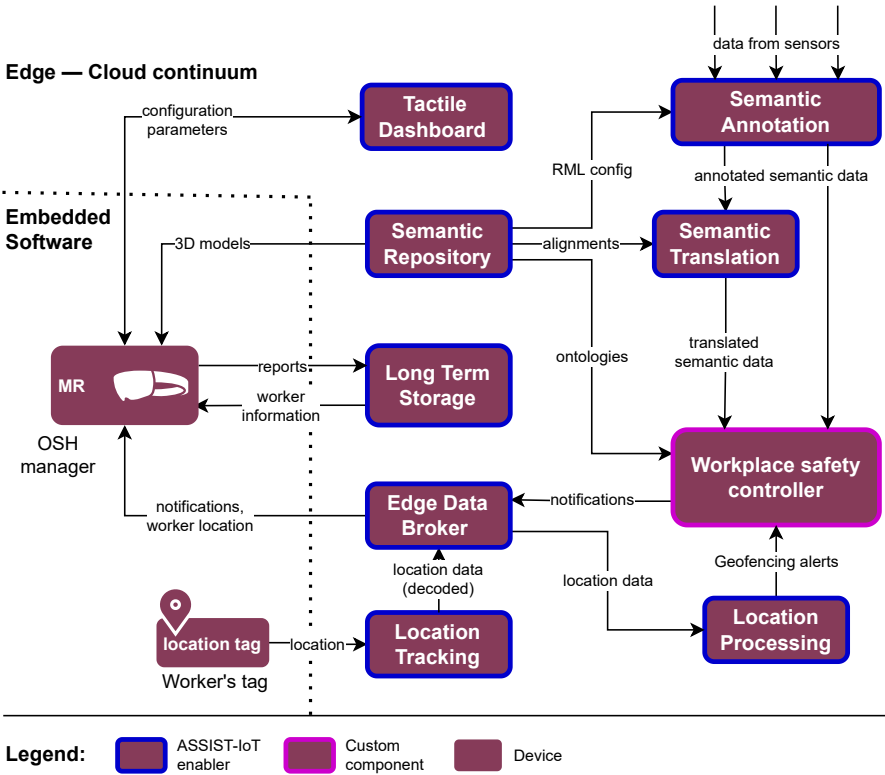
Edge — Cloud continuum

Embedded Software

data from sensors

Semantic Annotation

Tactile Dashboard

configuration parameters

RML config

annotated semantic data

Semantic Repository

alignments

Semantic Translation

3D models

ontologies

translated semantic data

MR

OSH manager

reports

Long Term Storage

worker information

Workplace safety controller

notifications

notifications, worker location

Edge Data Broker

location data (decoded)

location data

Geofencing alerts

location tag

location

Location Tracking

Location Processing

Worker's tag

Legend:

ASSIST-IoT enabler

Custom component

Device